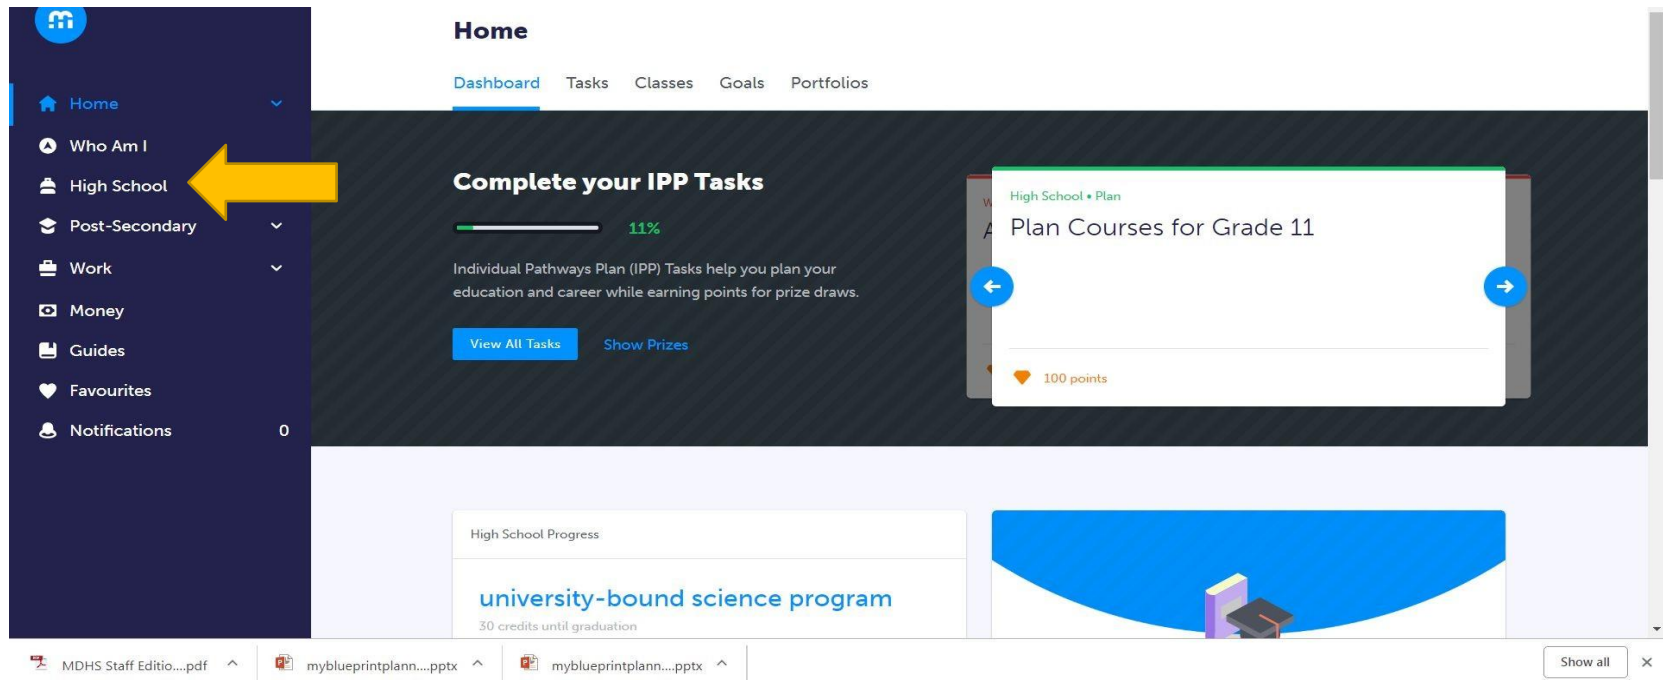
Home
Who Am I
High School
Post-Secondary
Work
Money
Guides
Favourites
Notifications 0

Home

Dashboard Tasks Classes Goals Portfolios

Complete your IPP Tasks

11%

Individual Pathways Plan (IPP) Tasks help you plan your education and career while earning points for prize draws.

View All Tasks Show Prizes

High School • Plan
Plan Courses for Grade 11

100 points

High School Progress

university-bound science program

30 credits until graduation

MDHS Staff Editio....pdf
myblueprintplann....pptx
myblueprintplann....pptx
Show all